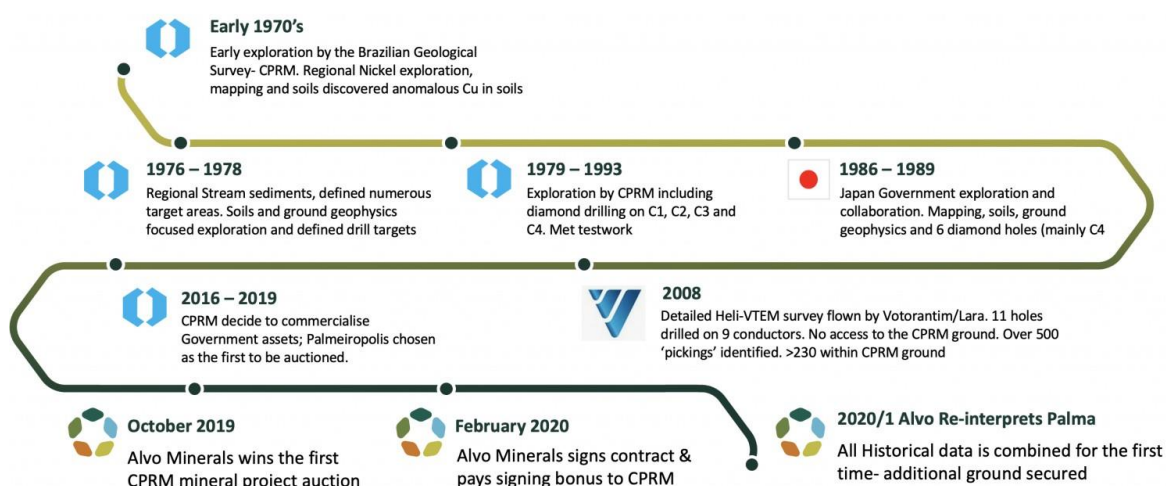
Early 1970's
Early exploration by the Brazilian Geological Survey- CPRM. Regional Nickel exploration, mapping and soils discovered anomalous Cu in soils

1976 – 1978
Regional Stream sediments, defined numerous target areas. Soils and ground geophysics focused exploration and defined drill targets

1979 – 1993
Exploration by CPRM including diamond drilling on C1, C2, C3 and C4. Met testwork

1986 – 1989
Japan Government exploration and collaboration. Mapping, soils, ground geophysics and 6 diamond holes (mainly C4

2016 – 2019
CPRM decide to commercialise Government assets; Palmeiropolis chosen as the first to be auctioned.

2008
Detailed Heli-VTEM survey flown by Votorantim/Lara. 11 holes drilled on 9 conductors. No access to the CPRM ground. Over 500 'pickings' identified. >230 within CPRM ground

October 2019
Alvo Minerals wins the first CPRM mineral project auction

February 2020
Alvo Minerals signs contract & pays signing bonus to CPRM

2020/1 Alvo Re-interprets Palma
All Historical data is combined for the first time- additional ground secured